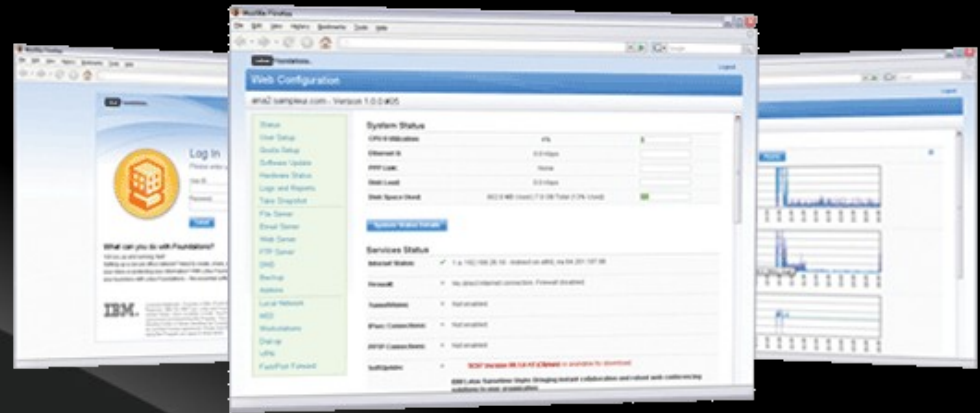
Mozilla Firefox

File Edit View History Bookmarks Tools Help

Foundations

Web Configuration

Logout

ena2.sampleu.com - Version 1.0.0.#05

Status
User Setup
Quota Setup
Software Update
Hardware Status
Logs and Reports
Take Snapshot
File Server
Email Server
Web Server
FTP Server
DNS
Backup
Actions
Local Network
WiFi
Workstations
Dial-up
VPN
Port/Port Forward

System Status

| CPU Utilization | 4% | |
|---|---|---|
| Ethernet In | 0.0 kbps | |
| PPP Link | None | |
| Disk Load | 0.0 kbps | |
| Disk Space Used | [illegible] | |

System Status Details

Services Status

| Internet Status | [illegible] |
|---|---|
| Firewall | No direct Internet connection. Firewall disabled |
| Tunnel | Not enabled |
| IPsec Connections | Not enabled |
| PPTP Connections | Not enabled |
| SoftUpdate | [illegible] |

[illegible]

Log In

What can you do with Foundations?

IBM.